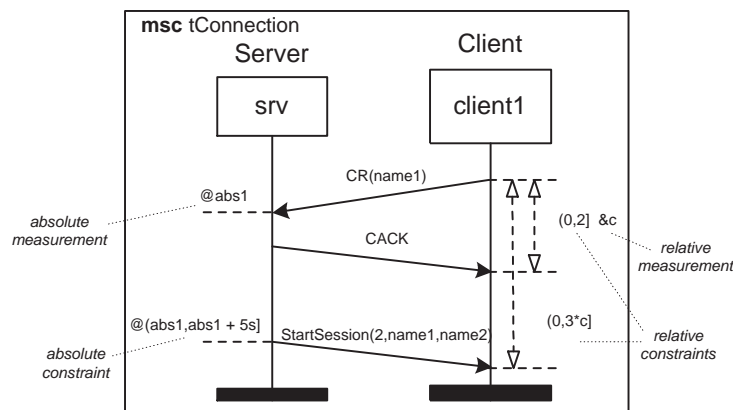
msc tConnection

Server

Client

srv

client1

CR(name1)

@abs1

absolute measurement

CACK

(0,2]

&c

relative measurement

@(abs1,abs1 + 5s]

StartSession(2,name1,name2)

(0,3*c]

absolute constraint

relative constraints